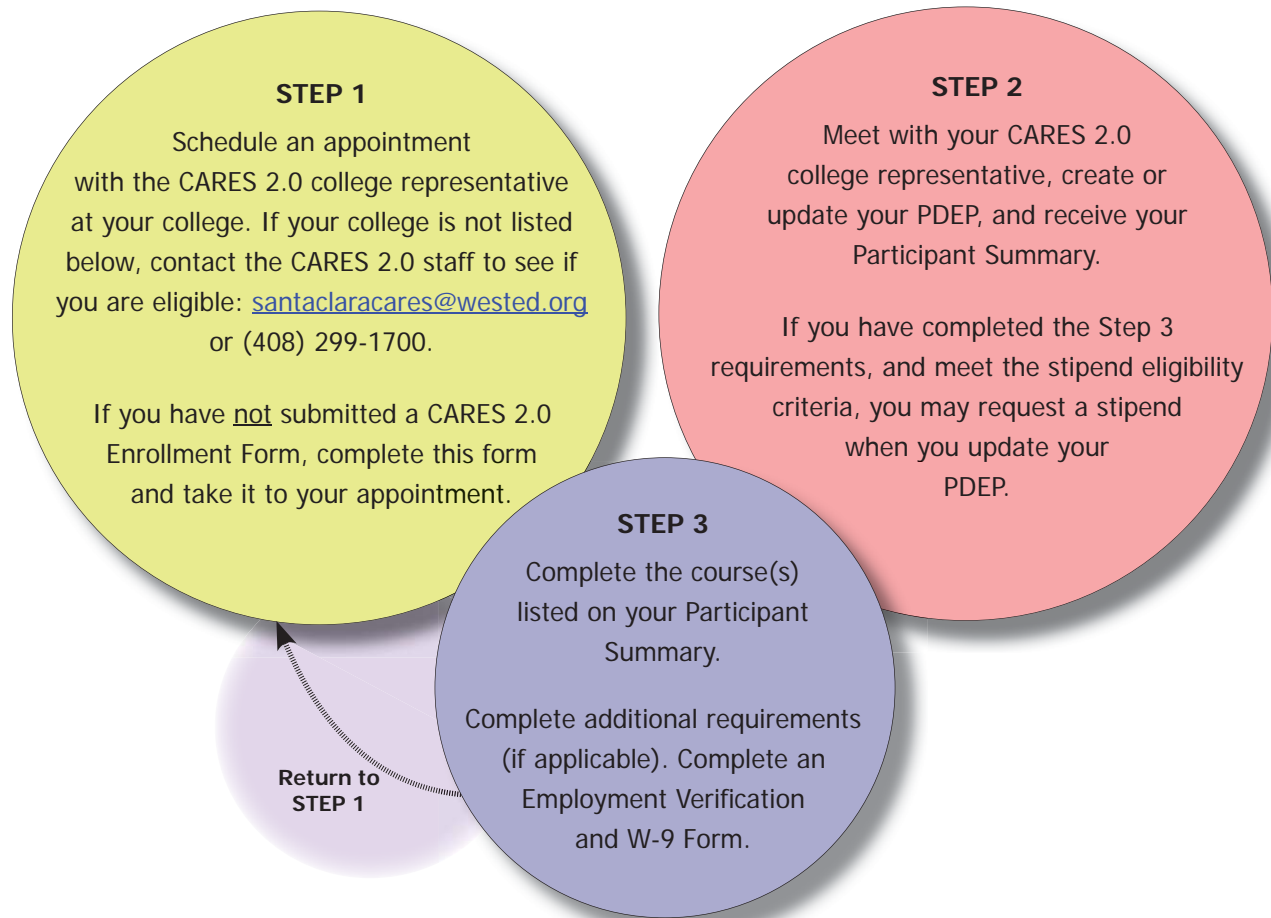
STEP 1

Schedule an appointment with the CARES 2.0 college representative at your college. If your college is not listed below, contact the CARES 2.0 staff to see if you are eligible: santaclaracares@wested.org or (408) 299-1700.

If you have not submitted a CARES 2.0 Enrollment Form, complete this form and take it to your appointment.

STEP 2

Meet with your CARES 2.0 college representative, create or update your PDEP, and receive your Participant Summary.

If you have completed the Step 3 requirements, and meet the stipend eligibility criteria, you may request a stipend when you update your PDEP.

STEP 3

Complete the course(s) listed on your Participant Summary.

Complete additional requirements (if applicable). Complete an Employment Verification and W-9 Form.

Return to STEP 1